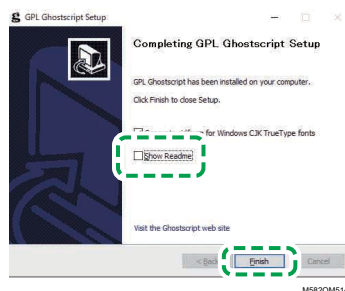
GPL Ghostscript Setup

Completing GPL Ghostscript Setup

GPL Ghostscript has been installed on your computer.

Click Finish to close Setup.

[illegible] for Windows CJK TrueType fonts

Show Readme

Visit the Ghostscript web site

< Back

Finish

Cancel

M583OM51